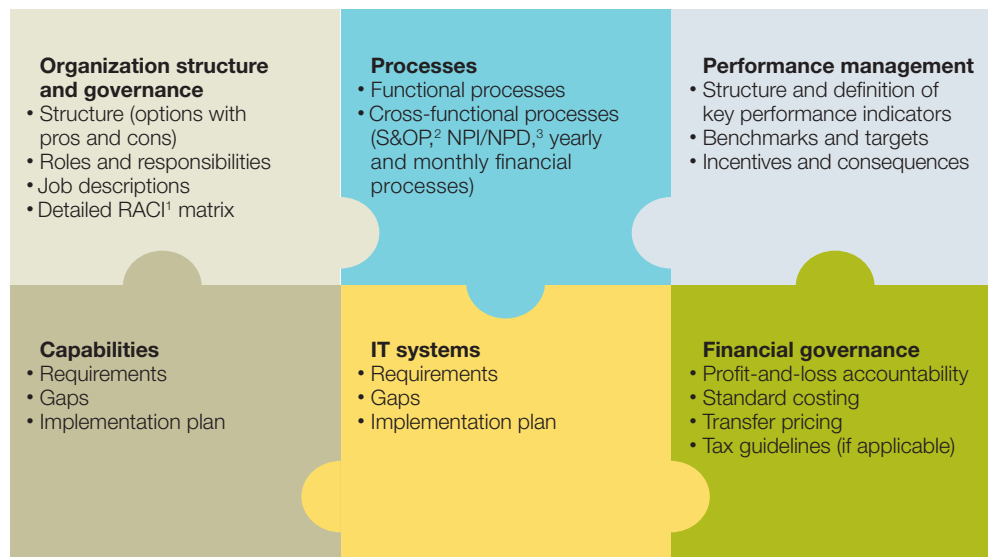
**Organization structure and governance**
• Structure (options with pros and cons)
• Roles and responsibilities
• Job descriptions
• Detailed RACI$^1$ matrix

**Processes**
• Functional processes
• Cross-functional processes (S&OP,$^2$ NPI/NPD,$^3$ yearly and monthly financial processes)

**Performance management**
• Structure and definition of key performance indicators
• Benchmarks and targets
• Incentives and consequences

**Capabilities**
• Requirements
• Gaps
• Implementation plan

**IT systems**
• Requirements
• Gaps
• Implementation plan

**Financial governance**
• Profit-and-loss accountability
• Standard costing
• Transfer pricing
• Tax guidelines (if applicable)